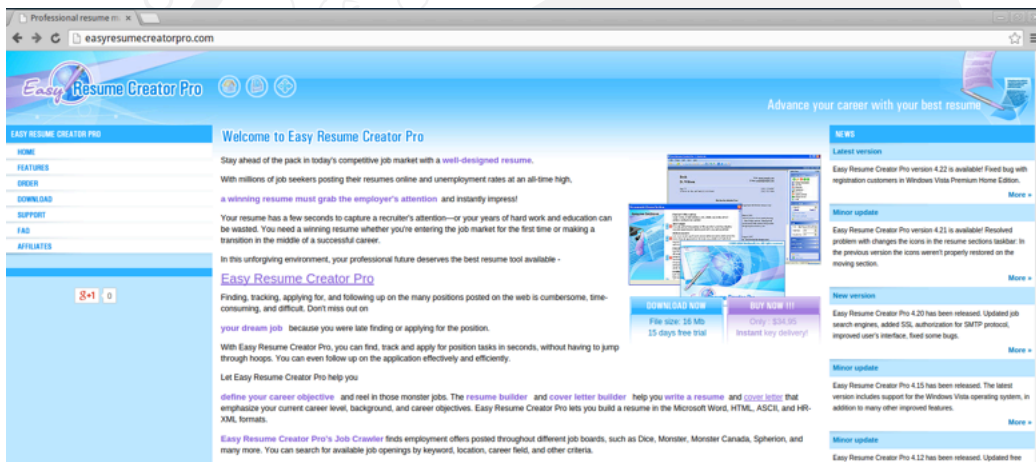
Professional resume m ×

easyresumecreatorpro.com

Easy Resume Creator Pro

Advance your career with your best resume

EASY RESUME CREATOR PRO
HOME
FEATURES
ORDER
DOWNLOAD
SUPPORT
FAQ
AFFILIATES

g+1 0

Welcome to Easy Resume Creator Pro

Stay ahead of the pack in today's competitive job market with a well-designed resume.

With millions of job seekers posting their resumes online and unemployment rates at an all-time high,

a winning resume must grab the employer's attention and instantly impress!

Your resume has a few seconds to capture a recruiter's attention—or your years of hard work and education can be wasted. You need a winning resume whether you're entering the job market for the first time or making a transition in the middle of a successful career.

In this unforgiving environment, your professional future deserves the best resume tool available -

Easy Resume Creator Pro

Finding, tracking, applying for, and following up on the many positions posted on the web is cumbersome, time-consuming, and difficult. Don't miss out on

your dream job because you were late finding or applying for the position.

With Easy Resume Creator Pro, you can find, track and apply for position tasks in seconds, without having to jump through hoops. You can even follow up on the application effectively and efficiently.

Let Easy Resume Creator Pro help you

define your career objective and reel in those monster jobs. The resume builder and cover letter builder help you write a resume and cover letter that emphasize your current career level, background, and career objectives. Easy Resume Creator Pro lets you build a resume in the Microsoft Word, HTML, ASCII, and HR-XML formats.

Easy Resume Creator Pro's Job Crawler finds employment offers posted throughout different job boards, such as Dice, Monster, Monster Canada, Spherion, and many more. You can search for available job openings by keyword, location, career field, and other criteria.

DOWNLOAD NOW
File size: 16 Mb
15 days free trial

BUY NOW !!!
Only : $34.95
Instant key delivery!

NEWS

Latest version
Easy Resume Creator Pro version 4.22 is available! Fixed bug with registration customers in Windows Vista Premium Home Edition.
More »

Minor update
Easy Resume Creator Pro version 4.21 is available! Resolved problem with changes the icons in the resume sections taskbar. In the previous version the icons weren't properly restored on the moving section.
More »

New version
Easy Resume Creator Pro 4.20 has been released. Updated job search engines, added SSL authorization for SMTP protocol, improved user's interface, fixed some bugs.
More »

Minor update
Easy Resume Creator Pro 4.15 has been released. The latest version includes support for the Windows Vista operating system, in addition to many other improved features.
More »

Minor update
Easy Resume Creator Pro 4.12 has been released. Updated free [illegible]